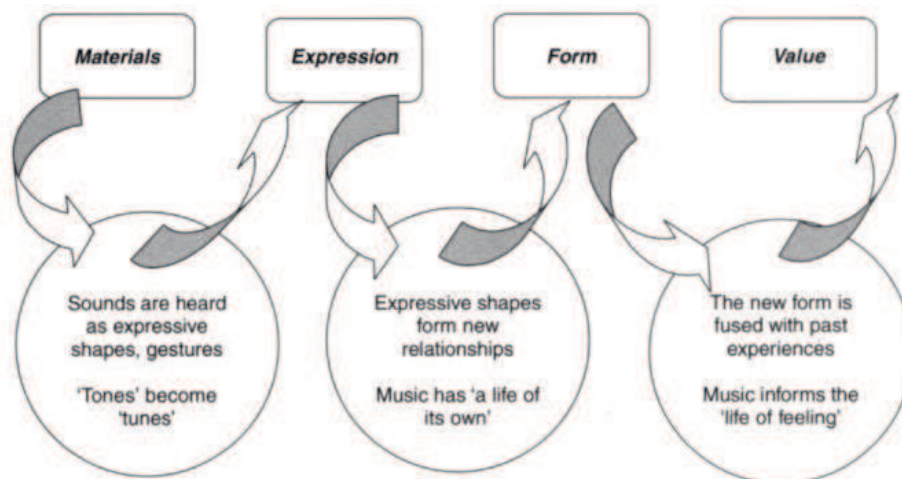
Materials

Expression

Form

Value

Sounds are heard as expressive shapes, gestures

'Tones' become 'tunes'

Expressive shapes form new relationships

Music has 'a life of its own'

The new form is fused with past experiences

Music informs the 'life of feeling'